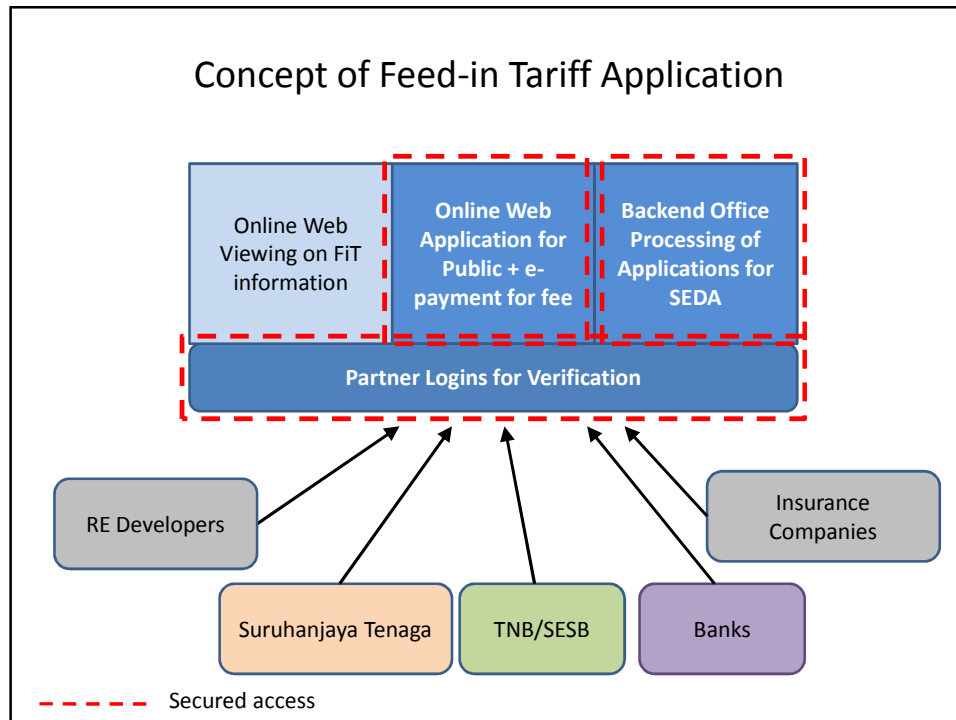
Concept of Feed-in Tariff Application

Online Web Viewing on FiT information

Online Web Application for Public + e-payment for fee

Backend Office Processing of Applications for SEDA

Partner Logins for Verification

RE Developers

Insurance Companies

Suruhanjaya Tenaga

TNB/SESB

Banks

Secured access